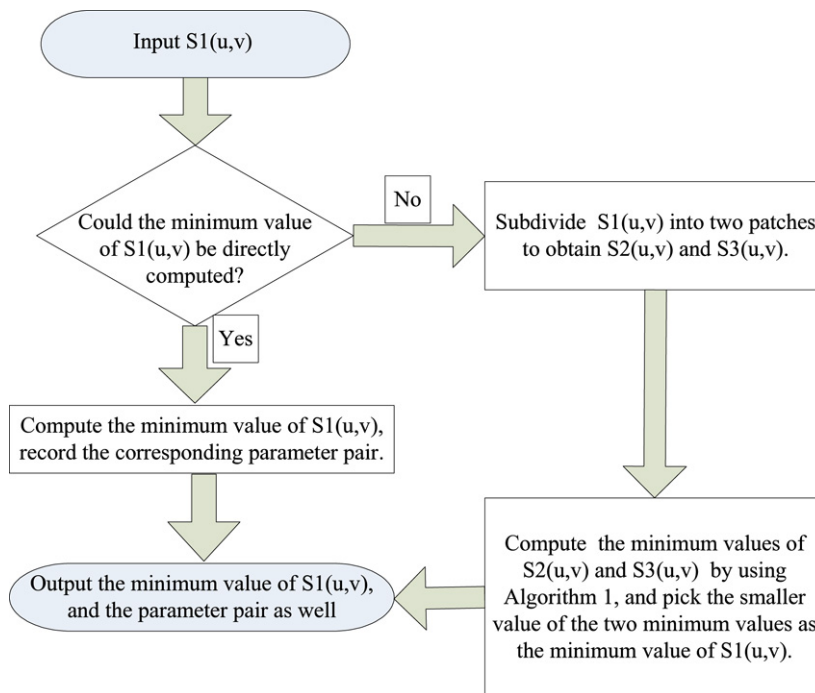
Input S1(u,v)

Could the minimum value of S1(u,v) be directly computed?

No

Subdivide S1(u,v) into two patches to obtain S2(u,v) and S3(u,v).

Yes

Compute the minimum value of S1(u,v), record the corresponding parameter pair.

Compute the minimum values of S2(u,v) and S3(u,v) by using Algorithm 1, and pick the smaller value of the two minimum values as the minimum value of S1(u,v).

Output the minimum value of S1(u,v), and the parameter pair as well